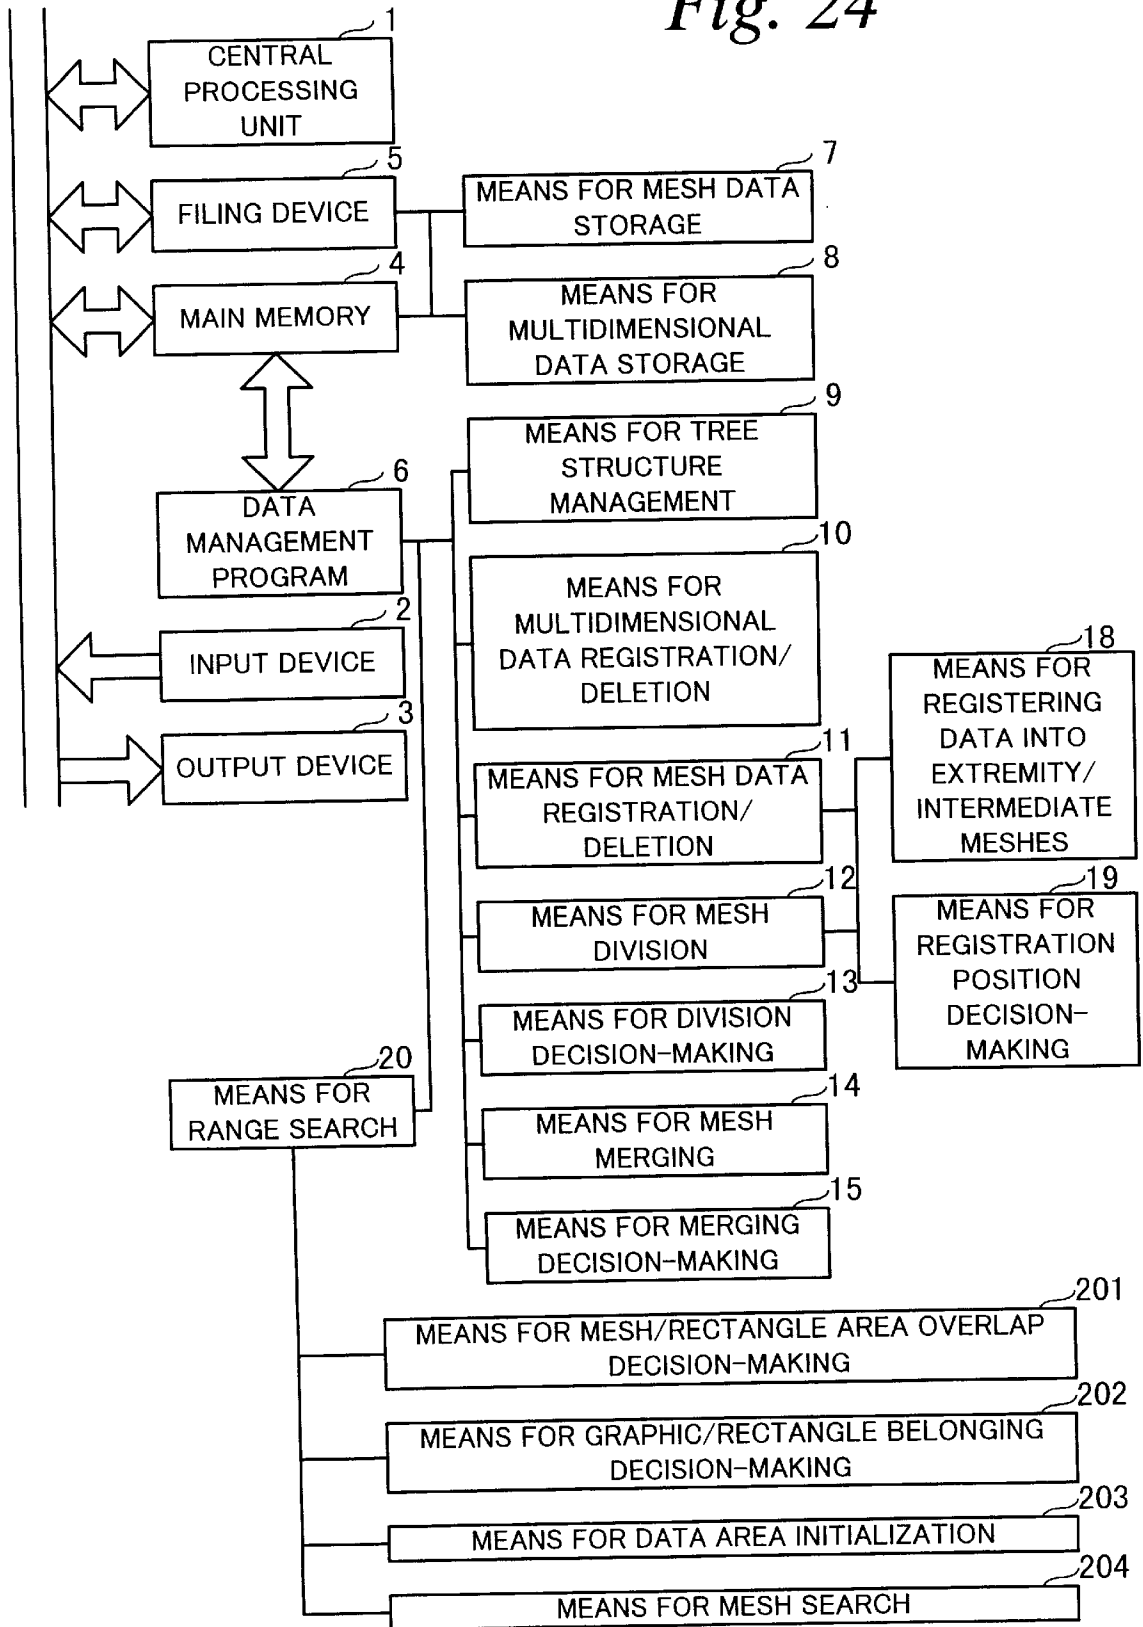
Fig. 24

1
CENTRAL PROCESSING UNIT

5
FILING DEVICE

7
MEANS FOR MESH DATA STORAGE

4
MAIN MEMORY

8
MEANS FOR MULTIDIMENSIONAL DATA STORAGE

9
MEANS FOR TREE STRUCTURE MANAGEMENT

6
DATA MANAGEMENT PROGRAM

10
MEANS FOR MULTIDIMENSIONAL DATA REGISTRATION/ DELETION

2
INPUT DEVICE

18
MEANS FOR REGISTERING DATA INTO EXTREMITY/ INTERMEDIATE MESHES

3
OUTPUT DEVICE

11
MEANS FOR MESH DATA REGISTRATION/ DELETION

12
MEANS FOR MESH DIVISION

19
MEANS FOR REGISTRATION POSITION DECISION-MAKING

13
MEANS FOR DIVISION DECISION-MAKING

20
MEANS FOR RANGE SEARCH

14
MEANS FOR MESH MERGING

15
MEANS FOR MERGING DECISION-MAKING

201
MEANS FOR MESH/RECTANGLE AREA OVERLAP DECISION-MAKING

202
MEANS FOR GRAPHIC/RECTANGLE BELONGING DECISION-MAKING

203
MEANS FOR DATA AREA INITIALIZATION

204
MEANS FOR MESH SEARCH